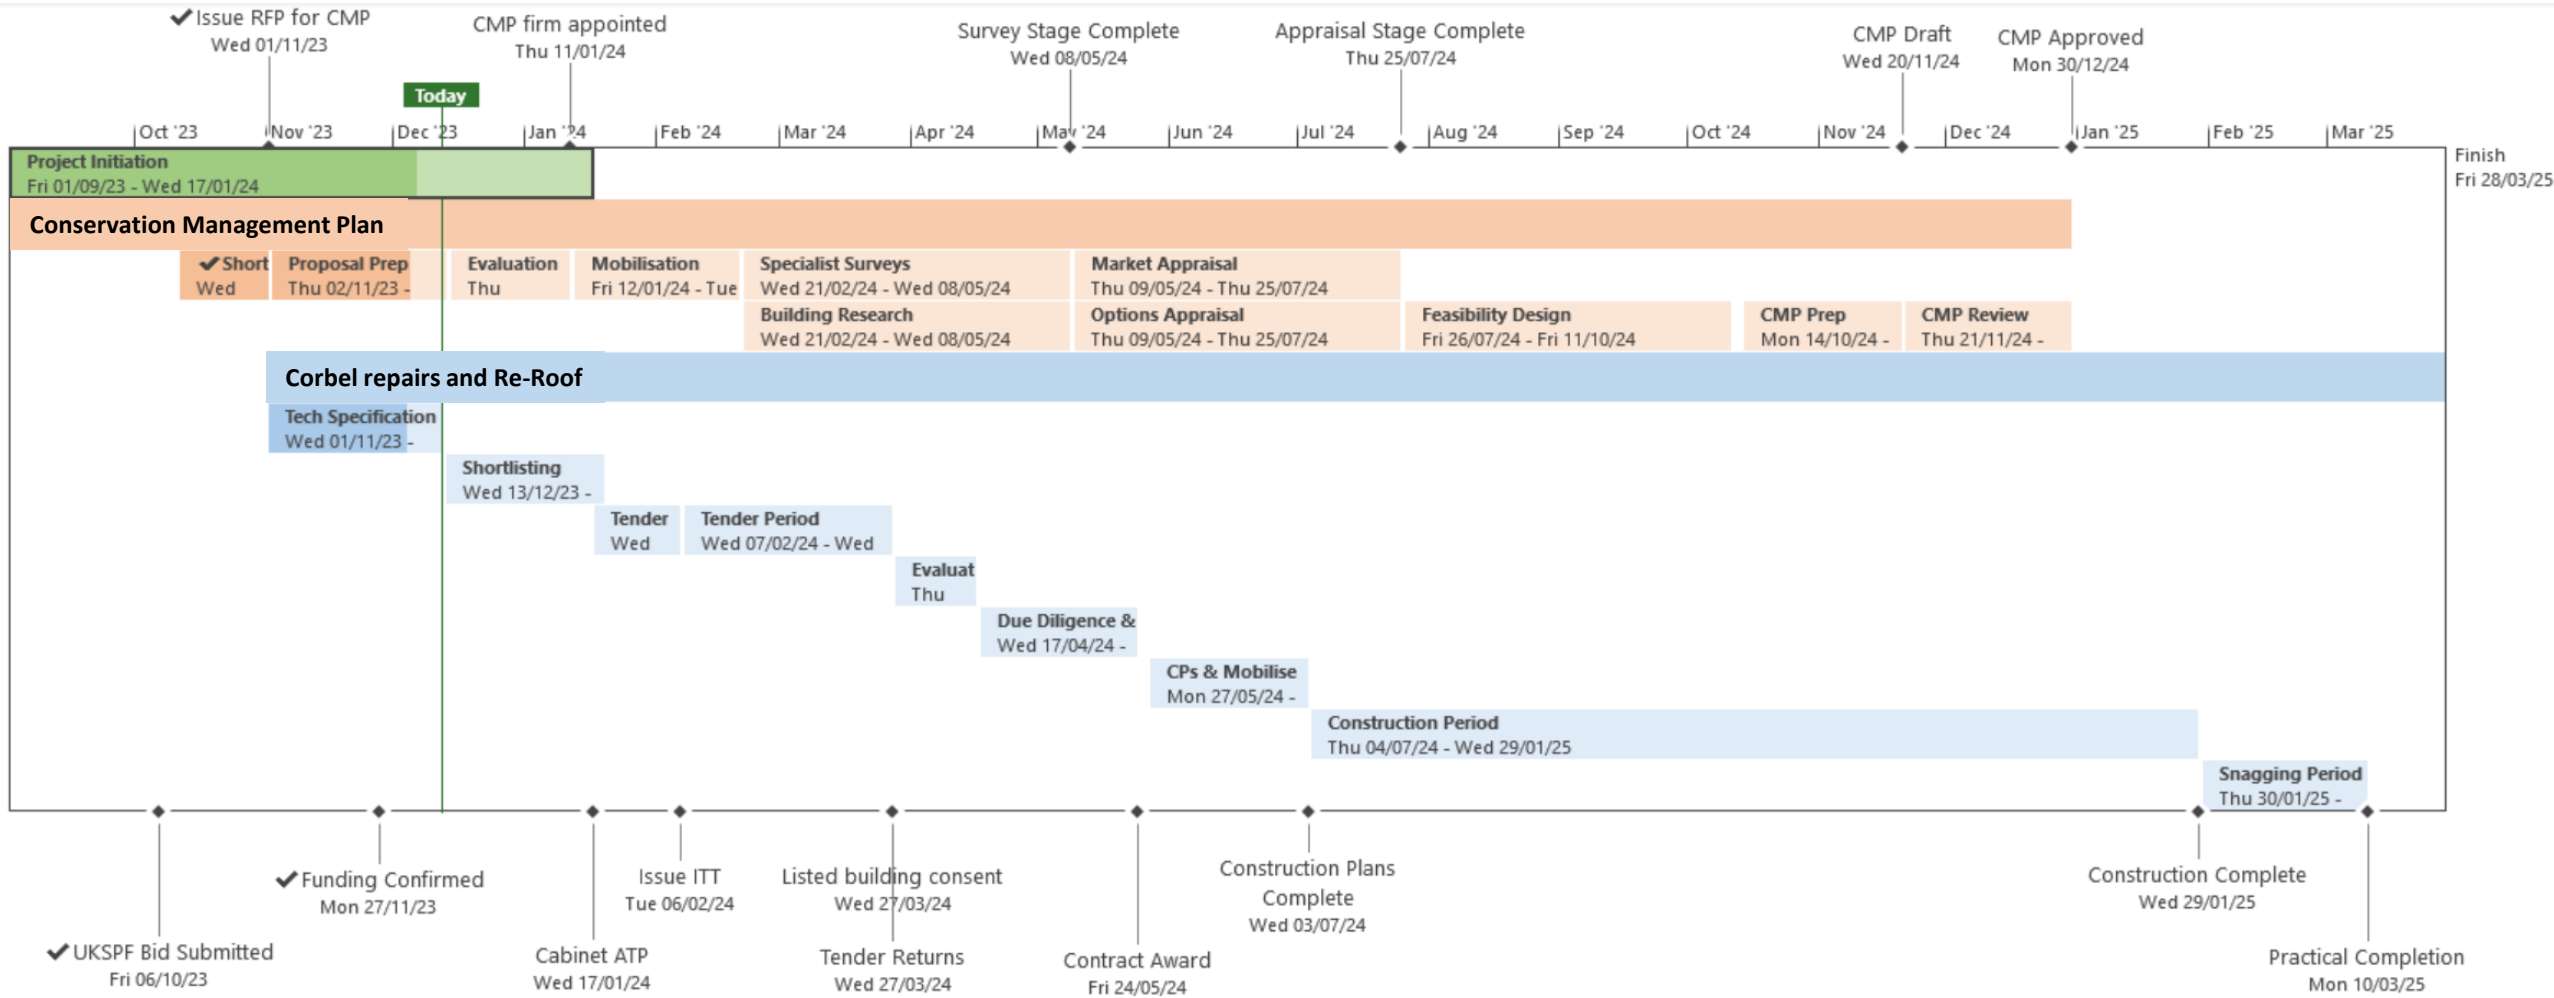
✔Issue RFP for CMP
Wed 01/11/23

CMP firm appointed
Thu 11/01/24

Survey Stage Complete
Wed 08/05/24

Appraisal Stage Complete
Thu 25/07/24

CMP Draft
Wed 20/11/24

CMP Approved
Mon 30/12/24

Today

Oct '23 | Nov '23 | Dec '23 | Jan '24 | Feb '24 | Mar '24 | Apr '24 | May '24 | Jun '24 | Jul '24 | Aug '24 | Sep '24 | Oct '24 | Nov '24 | Dec '24 | Jan '25 | Feb '25 | Mar '25

Project Initiation
Fri 01/09/23 - Wed 17/01/24

Finish
Fri 28/03/25

Conservation Management Plan

✔Short
Wed

Proposal Prep
Thu 02/11/23 -

Evaluation
Thu

Mobilisation
Fri 12/01/24 - Tue

Specialist Surveys
Wed 21/02/24 - Wed 08/05/24

Market Appraisal
Thu 09/05/24 - Thu 25/07/24

Building Research
Wed 21/02/24 - Wed 08/05/24

Options Appraisal
Thu 09/05/24 - Thu 25/07/24

Feasibility Design
Fri 26/07/24 - Fri 11/10/24

CMP Prep
Mon 14/10/24 -

CMP Review
Thu 21/11/24 -

Corbel repairs and Re-Roof

Tech Specification
Wed 01/11/23 -

Shortlisting
Wed 13/12/23 -

Tender
Wed

Tender Period
Wed 07/02/24 - Wed

Evaluat
Thu

Due Diligence &
Wed 17/04/24 -

CPs & Mobilise
Mon 27/05/24 -

Construction Period
Thu 04/07/24 - Wed 29/01/25

Snagging Period
Thu 30/01/25 -

✔Funding Confirmed
Mon 27/11/23

Issue ITT
Tue 06/02/24

Listed building consent
Wed 27/03/24

Construction Plans Complete
Wed 03/07/24

Construction Complete
Wed 29/01/25

✔UKSPF Bid Submitted
Fri 06/10/23

Cabinet ATP
Wed 17/01/24

Tender Returns
Wed 27/03/24

Contract Award
Fri 24/05/24

Practical Completion
Mon 10/03/25